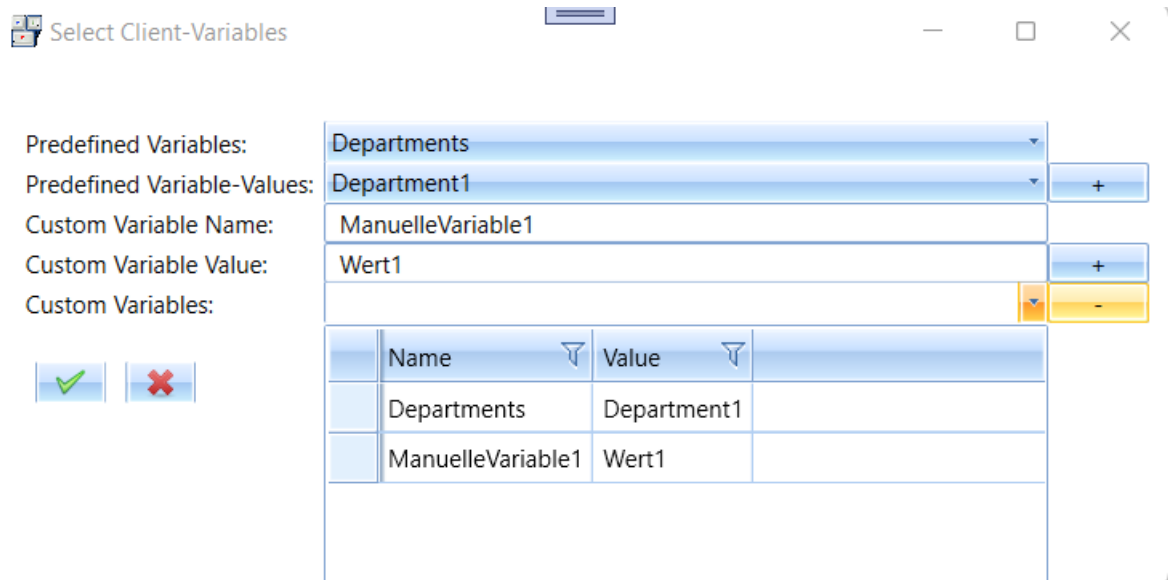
Select Client-Variables

Predefined Variables: Departments
Predefined Variable-Values: Department1 +
Custom Variable Name: ManuelleVariable1
Custom Variable Value: Wert1 +
Custom Variables: -

| | Name | Value | |
|---|---|---|---|
| | Departments | Department1 | |
| | ManuelleVariable1 | Wert1 | |